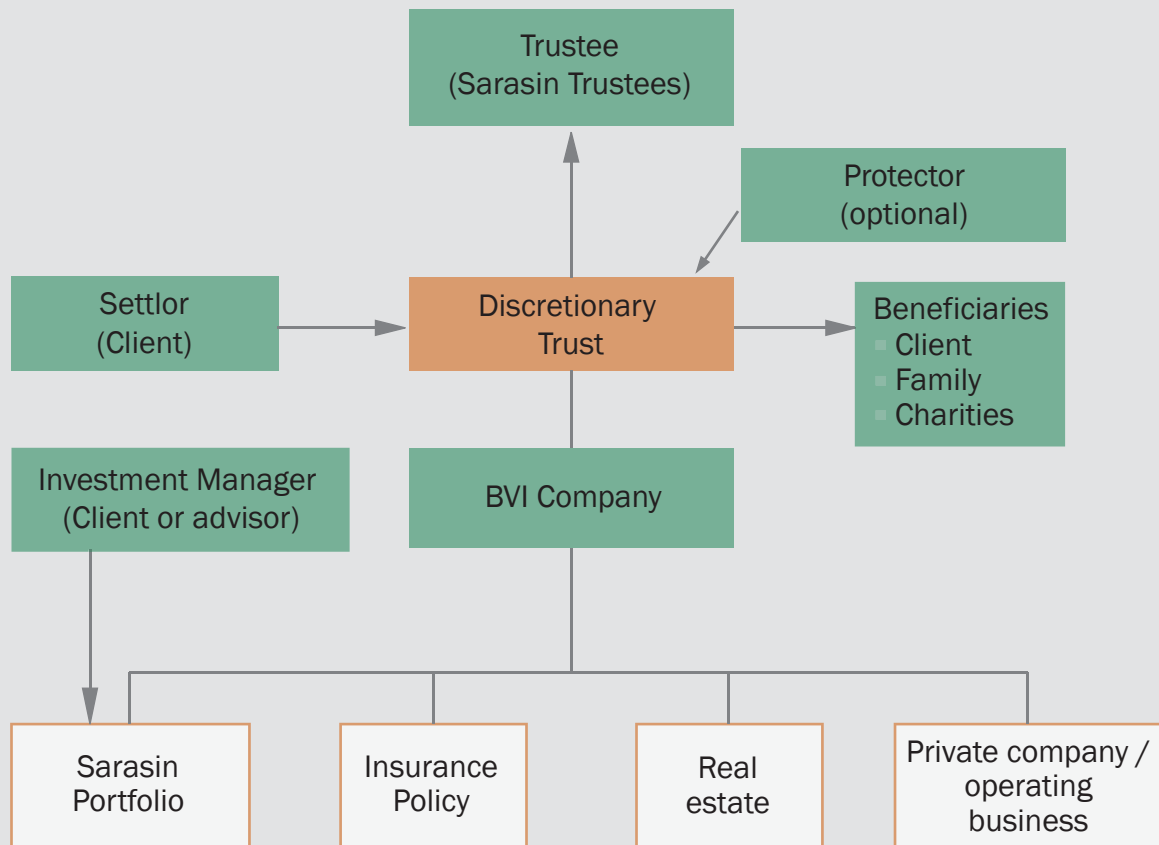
Trustee
(Sarasin Trustees)

Protector
(optional)

Settlor
(Client)

Discretionary
Trust

Beneficiaries
- Client
- Family
- Charities

Investment Manager
(Client or advisor)

BVI Company

Sarasin
Portfolio

Insurance
Policy

Real
estate

Private company /
operating
business